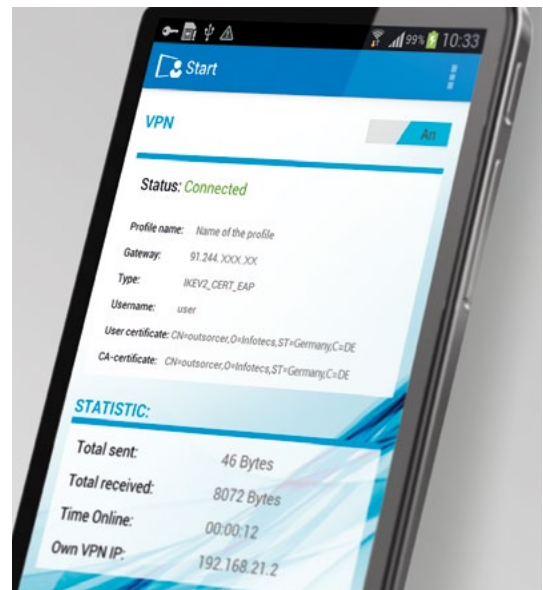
99% 10:33

Start

VPN

An

Status: Connected

Profile name: Name of the profile

Gateway: 91.244.XXX.XX

Type: IKEV2_CERT_EAP

Username: user

User certificate: CN=outsorcer,O=Infotecs,ST=Germany,C=DE

CA-certificate: CN=outsorcer,O=Infotecs,ST=Germany,C=DE

STATISTIC:

Total sent: 46 Bytes

Total received: 8072 Bytes

Time Online: 00:00:12

Own VPN IP: 192.168.21.2